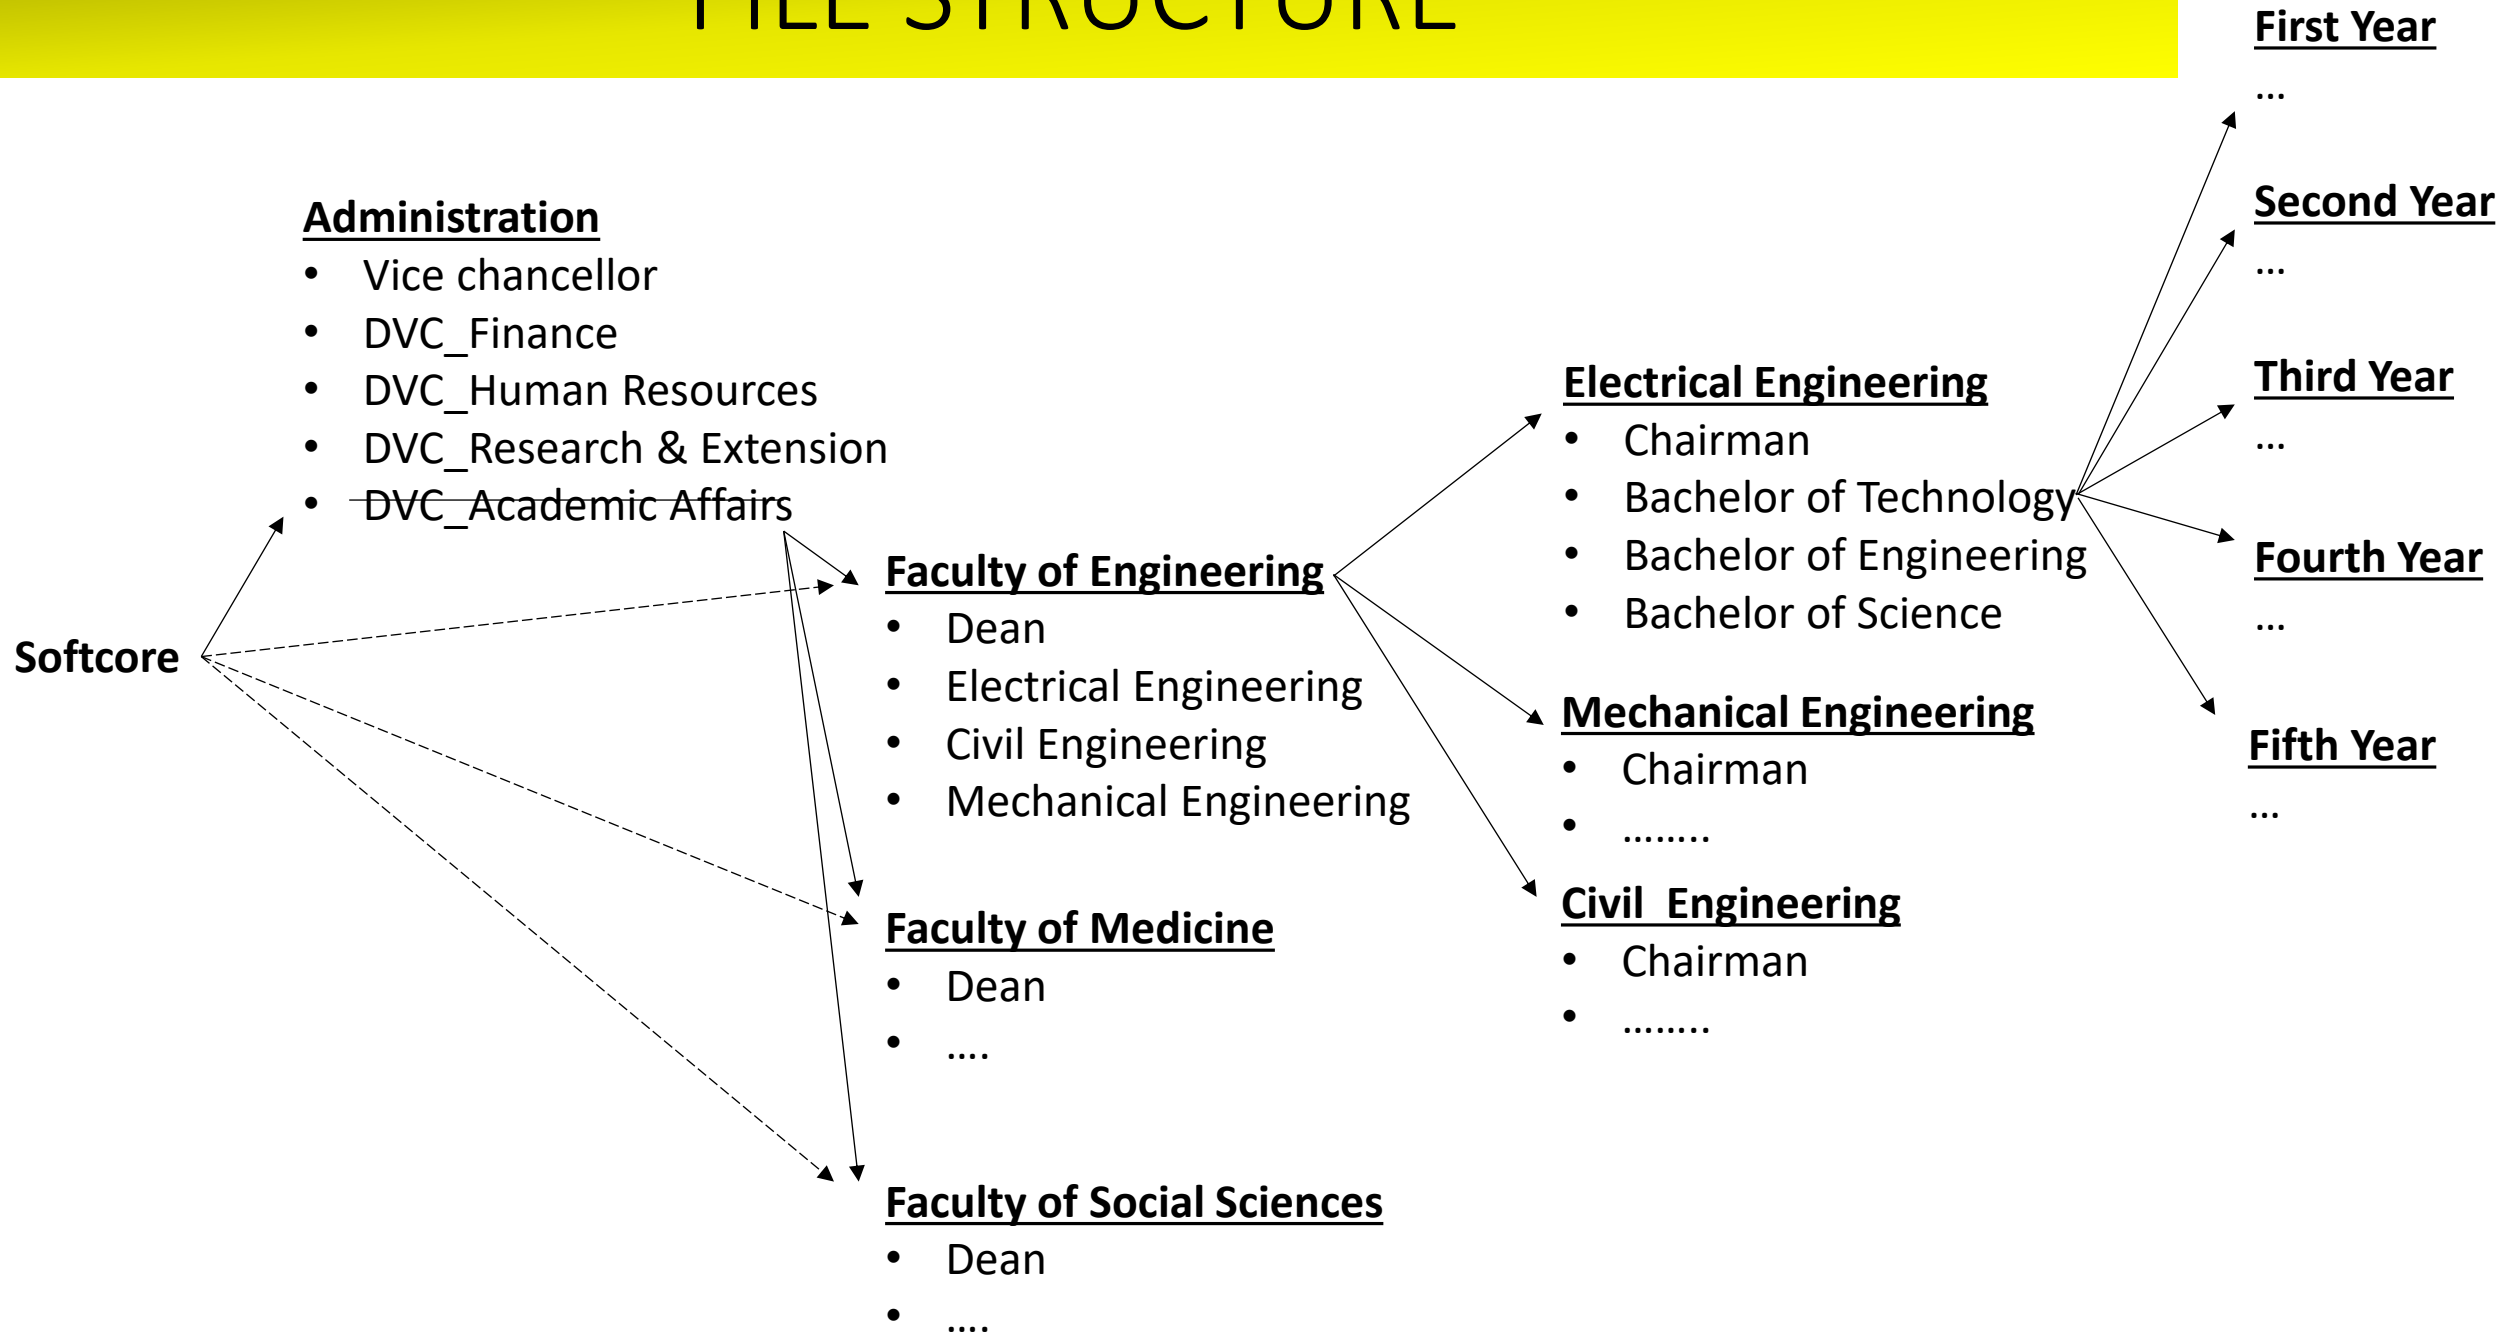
FILE STRUCTURE

Softcore

Administration
- Vice chancellor
- DVC_Finance
- DVC_Human Resources
- DVC_Research & Extension
- DVC_Academic Affairs

Faculty of Engineering
- Dean
- Electrical Engineering
- Civil Engineering
- Mechanical Engineering

Faculty of Medicine
- Dean
- ....

Faculty of Social Sciences
- Dean
- ....

Electrical Engineering
- Chairman
- Bachelor of Technology
- Bachelor of Engineering
- Bachelor of Science

Mechanical Engineering
- Chairman
- ........

Civil Engineering
- Chairman
- ........

First Year
...

Second Year
...

Third Year
...

Fourth Year
...

Fifth Year
...